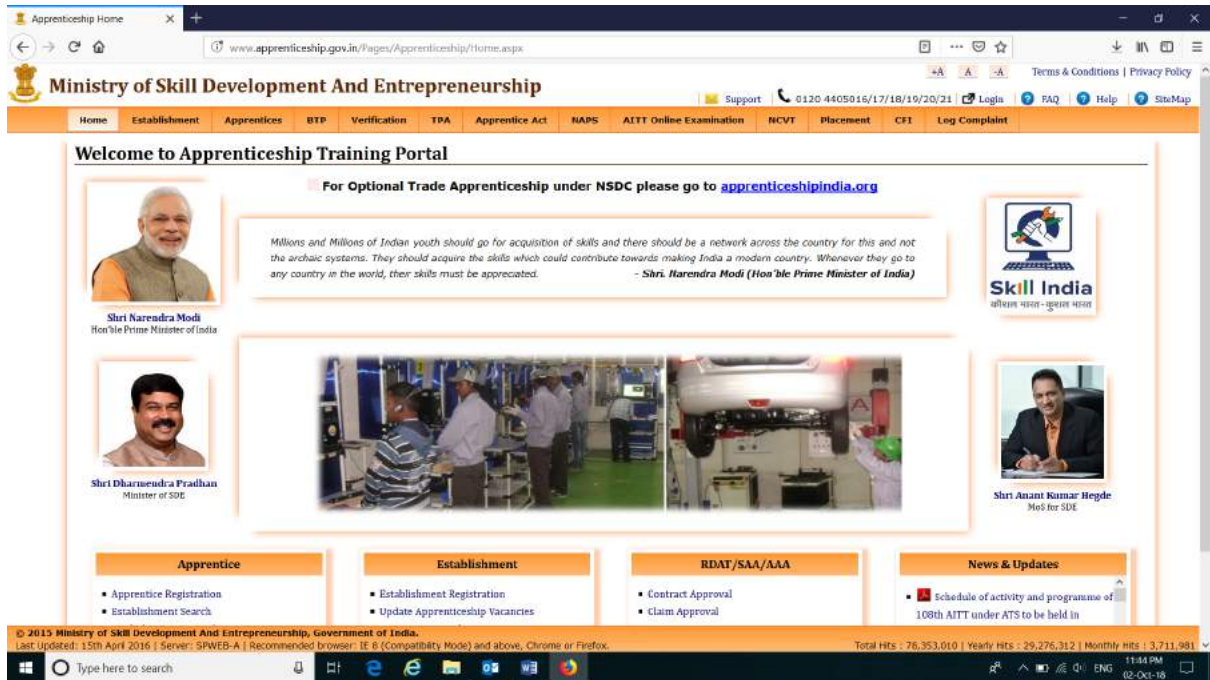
Apprenticeship Home

www.apprenticeship.gov.in/Pages/Apprenticeship/Home.aspx

Ministry of Skill Development And Entrepreneurship

+A A -A Terms & Conditions | Privacy Policy

Support 0120 4405016/17/18/19/20/21 Login FAQ Help SiteMap

Home Establishment Apprentices BTP Verification TPA Apprentice Act NAPS AITT Online Examination NCVT Placement CFI Log Complaint

Welcome to Apprenticeship Training Portal

For Optional Trade Apprenticeship under NSDC please go to apprenticeshipindia.org

Millions and Millions of Indian youth should go for acquisition of skills and there should be a network across the country for this and not the archaic systems. They should acquire the skills which could contribute towards making India a modern country. Whenever they go to any country in the world, their skills must be appreciated. - Shri. Narendra Modi (Hon'ble Prime Minister of India)

Shri Narendra Modi
Hon'ble Prime Minister of India

Skill India
कौशल भारत - कुशल भारत

Shri Dharmendra Pradhan
Minister of SDE

Shri Anant Kumar Hegde
MoS for SDE

Apprentice
• Apprentice Registration
• Establishment Search

Establishment
• Establishment Registration
• Update Apprenticeship Vacancies

RDAT/SAA/AAA
• Contract Approval
• Claim Approval

News & Updates
• Schedule of activity and programme of 108th AITT under ATS to be held in

© 2015 Ministry of Skill Development And Entrepreneurship, Government of India.
Last Updated: 15th April 2016 | Server: SPWEB-A | Recommended browser: IE 8 (Compatibility Mode) and above, Chrome or Firefox.
Total Hits : 76,353,010 | Yearly Hits : 29,276,312 | Monthly Hits : 3,711,981

Type here to search

ENG 11:44 PM 02-Oct-18